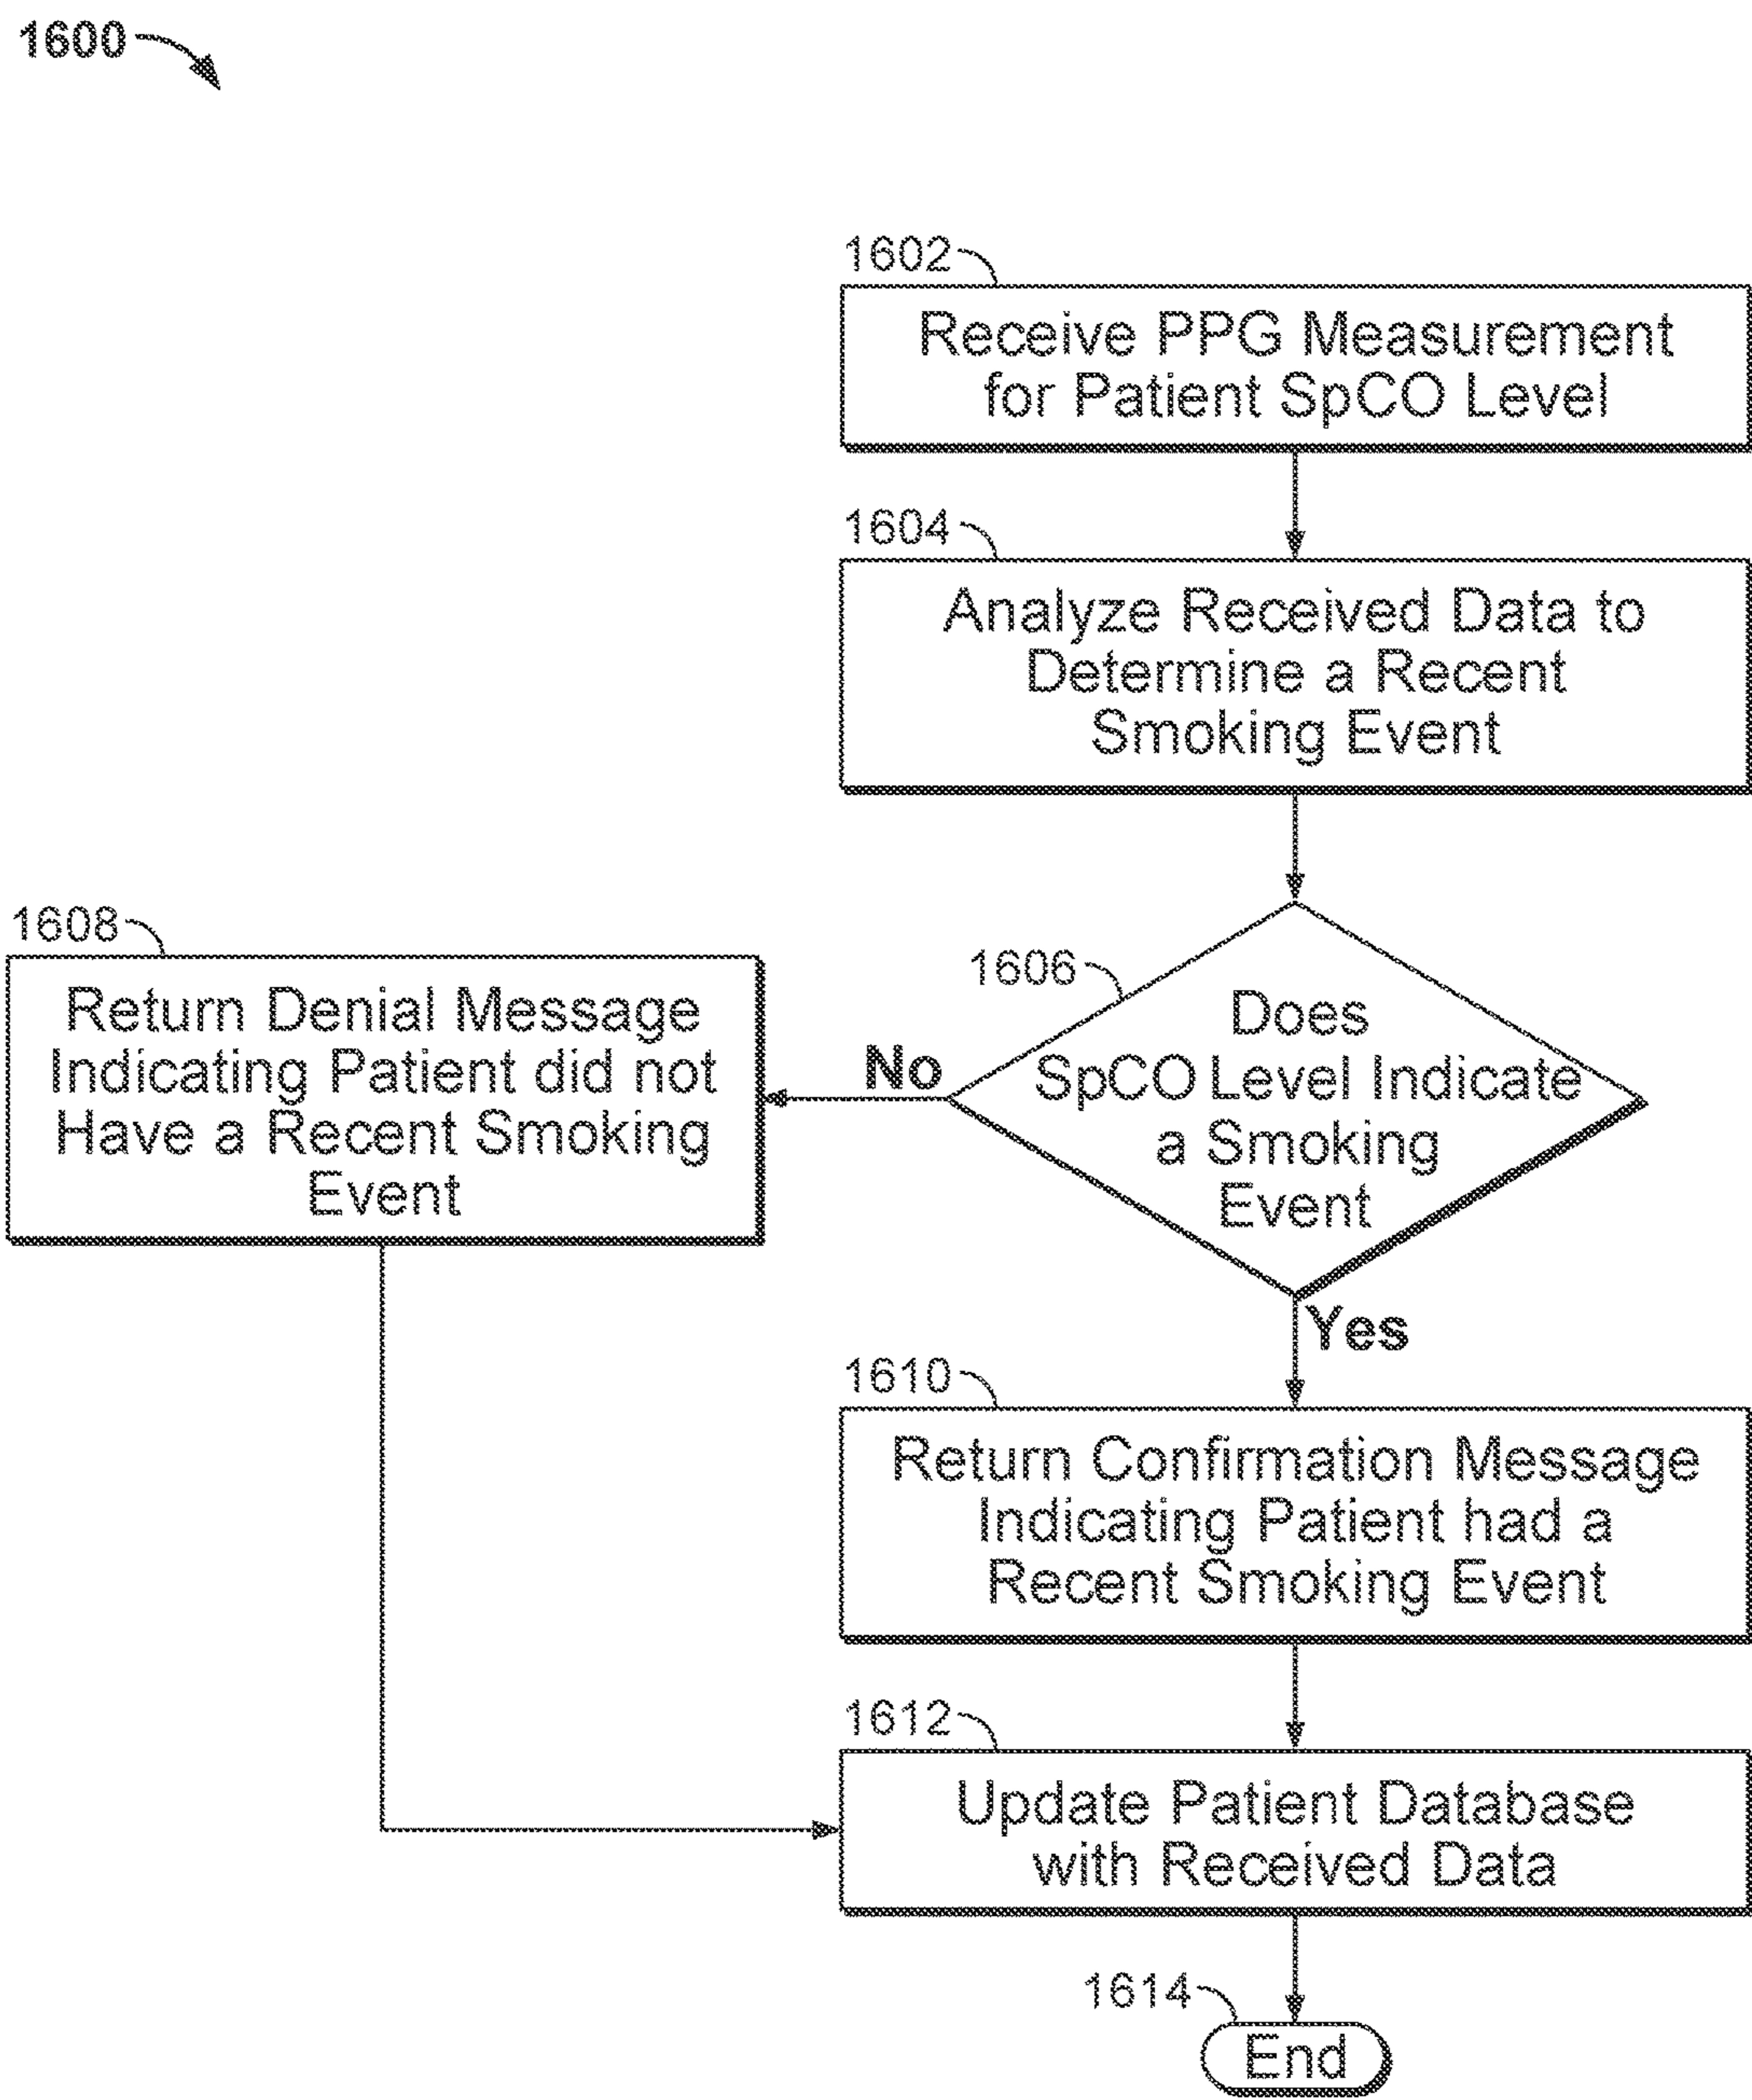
1600

1602

Receive PPG Measurement for Patient SpCO Level

1604

Analyze Received Data to Determine a Recent Smoking Event

1606

Does SpCO Level Indicate a Smoking Event

No

1608

Return Denial Message Indicating Patient did not Have a Recent Smoking Event

Yes

1610

Return Confirmation Message Indicating Patient had a Recent Smoking Event

1612

Update Patient Database with Received Data

1614

End